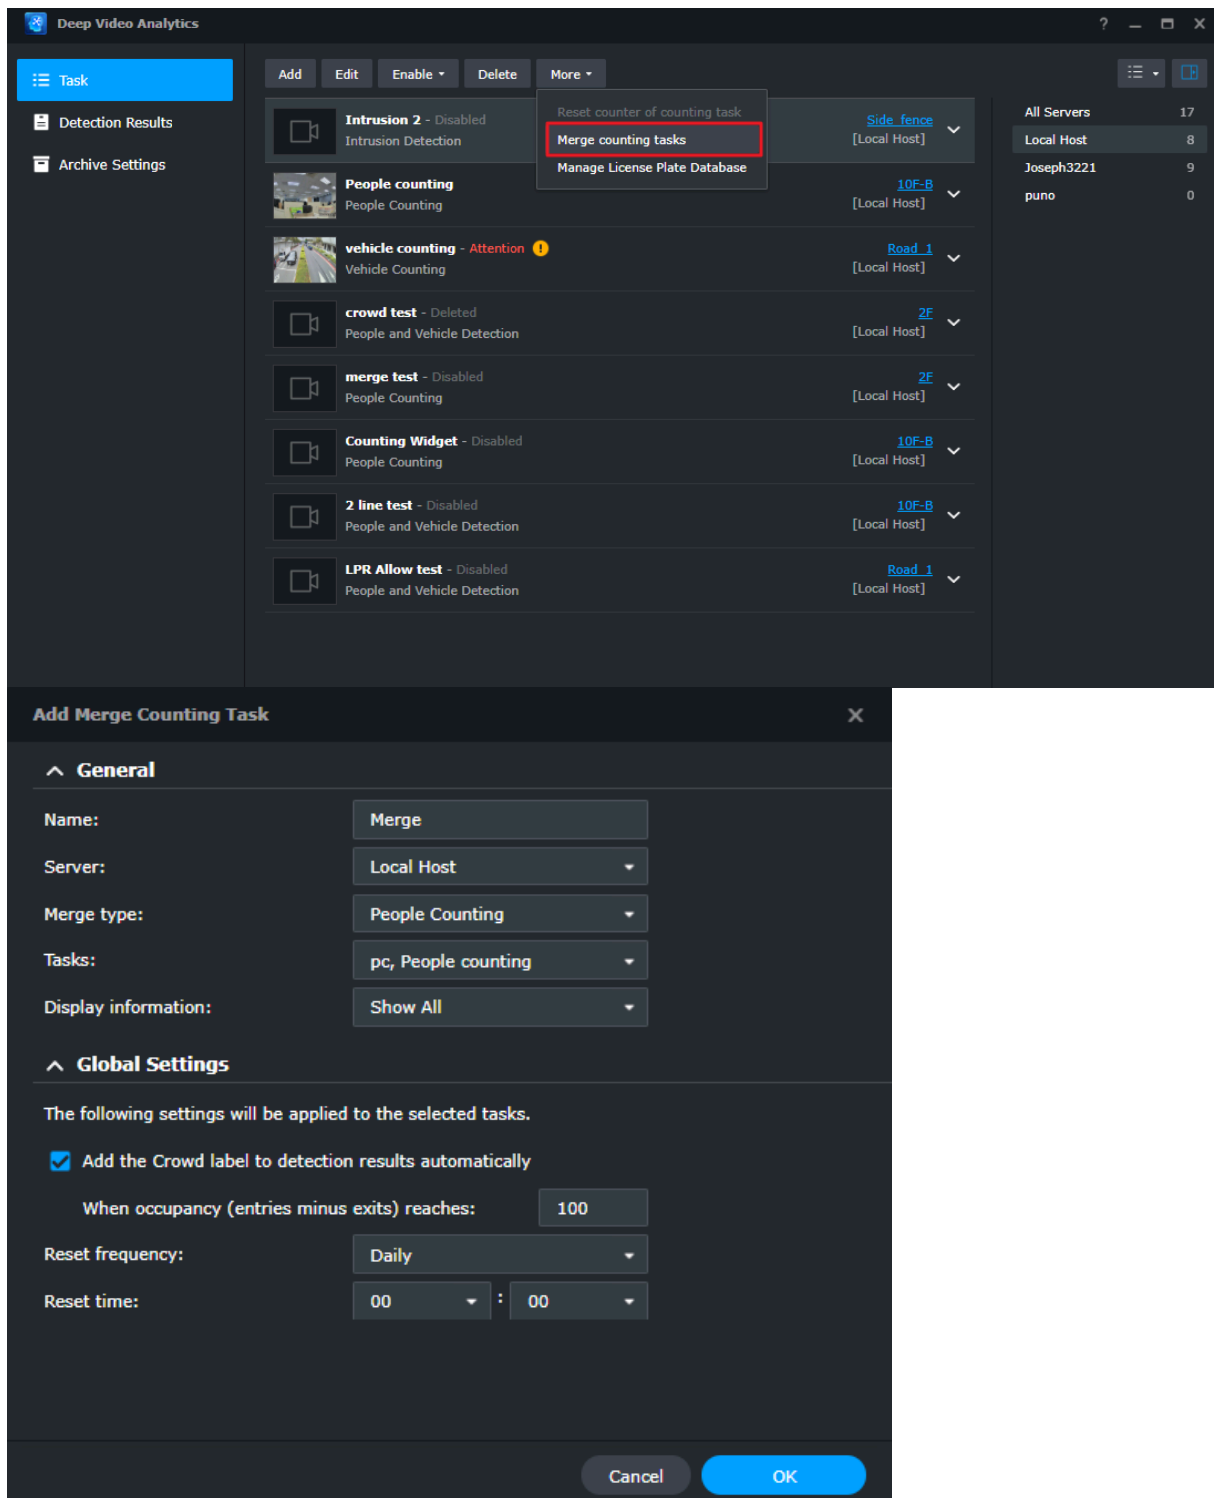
Deep Video Analytics

? — ☐ ✕

Task
Detection Results
Archive Settings

Add Edit Enable ▾ Delete More ▾

Reset counter of counting task
Merge counting tasks
Manage License Plate Database

Intrusion 2 - Disabled
Intrusion Detection
Side_fence
[Local Host]

People counting
People Counting
10F-B
[Local Host]

vehicle counting - Attention
Vehicle Counting
Road_1
[Local Host]

crowd test - Deleted
People and Vehicle Detection
2F
[Local Host]

merge test - Disabled
People Counting
2F
[Local Host]

Counting Widget - Disabled
People Counting
10F-B
[Local Host]

2 line test - Disabled
People and Vehicle Detection
10F-B
[Local Host]

LPR Allow test - Disabled
People and Vehicle Detection
Road_1
[Local Host]

All Servers 17
Local Host 8
Joseph3221 9
puno 0

Add Merge Counting Task ✕

General

Name: Merge
Server: Local Host
Merge type: People Counting
Tasks: pc, People counting
Display information: Show All

Global Settings

The following settings will be applied to the selected tasks.

Add the Crowd label to detection results automatically

When occupancy (entries minus exits) reaches: 100

Reset frequency: Daily

Reset time: 00 : 00

Cancel OK